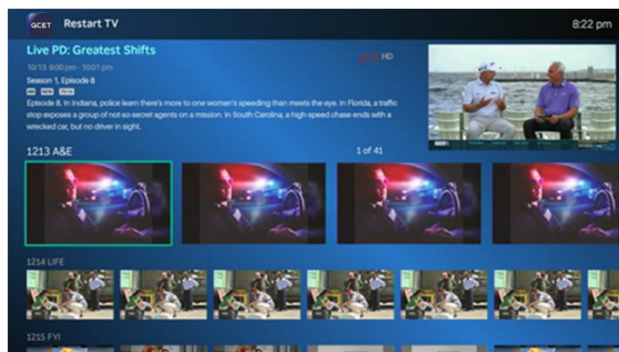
QCET Restart TV

8:22 pm

Live PD: Greatest Shifts

HD

10/13 9:00 pm - 10:01 pm

Season 1, Episode 8

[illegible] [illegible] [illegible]

Episode 8. In Indiana, police learn there's more to one woman's speeding than meets the eye. In Florida, a traffic stop exposes a group of not-so-secret agents on a mission. In South Carolina, a high-speed chase ends with a wrecked car, but no driver in sight.

1213 A&E

1 of 41

1214 LIFE

1215 FYI